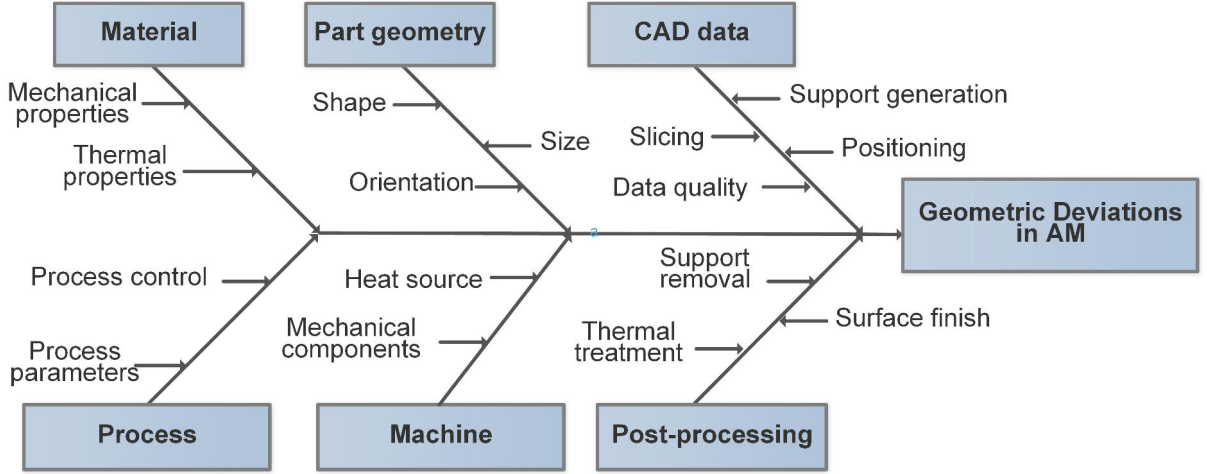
Material

Mechanical properties

Thermal properties

Part geometry

Shape

Size

Orientation

CAD data

Support generation

Slicing

Positioning

Data quality

Geometric Deviations in AM

Process control

Process parameters

Process

Heat source

Mechanical components

Machine

Support removal

Surface finish

Thermal treatment

Post-processing